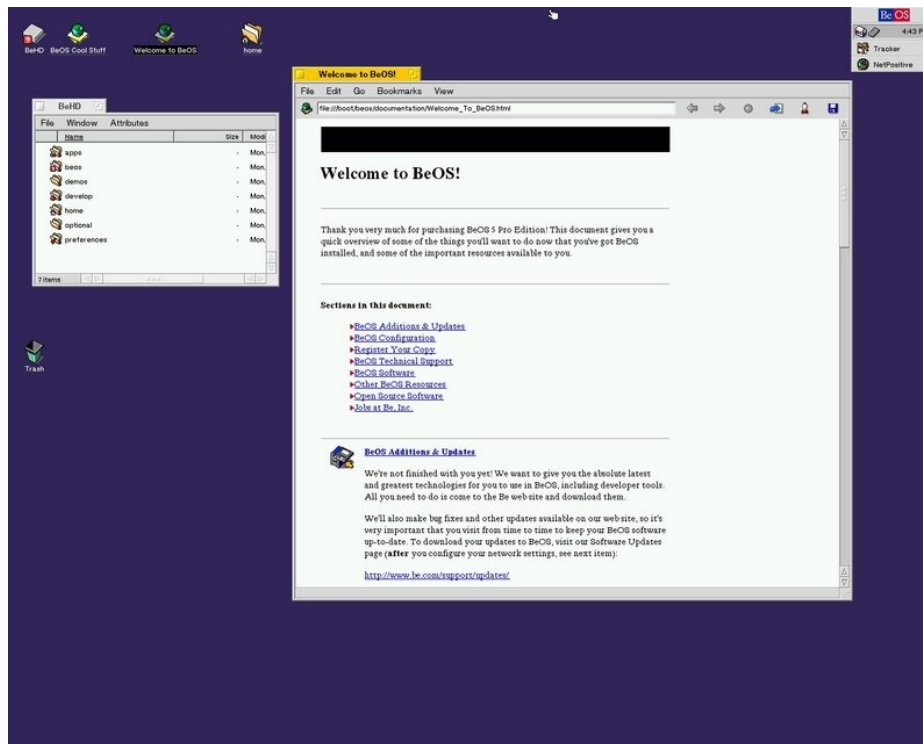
BeHD BeOS Cool Stuff Welcome to BeOS home

Be OS
4:43 P
Tracker
NetPositive

BeHD
File Window Attributes
| Name | Size | Modi |
|---|---|---|
| apps | - | Mon, |
| beos | - | Mon, |
| demos | - | Mon, |
| develop | - | Mon, |
| home | - | Mon, |
| optional | - | Mon, |
| preferences | - | Mon, |

7 items

Trash

Welcome to BeOS!
File Edit Go Bookmarks View
file:///boot/beos/documentation/Welcome_To_BeOS.html

Welcome to BeOS!

Thank you very much for purchasing BeOS 5 Pro Edition! This document gives you a quick overview of some of the things you'll want to do now that you've got BeOS installed, and some of the important resources available to you.

Sections in this document:

BeOS Additions & Updates
BeOS Configuration
Register Your Copy
BeOS Technical Support
BeOS Software
Other BeOS Resources
Open Source Software
Jobs at Be, Inc.

BeOS Additions & Updates

We're not finished with you yet! We want to give you the absolute latest and greatest technologies for you to use in BeOS, including developer tools. All you need to do is come to the Be web site and download them.

We'll also make bug fixes and other updates available on our web site, so it's very important that you visit from time to time to keep your BeOS software up-to-date. To download your updates to BeOS, visit our Software Updates page (after you configure your network settings, see next item):

http://www.be.com/support/updates/